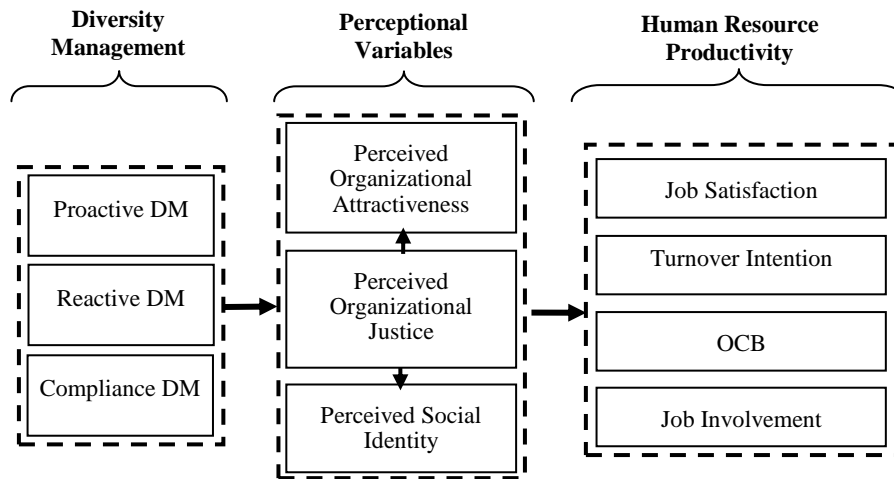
Diversity Management

Perceptional Variables

Human Resource Productivity

Proactive DM

Reactive DM

Compliance DM

Perceived Organizational Attractiveness

Perceived Organizational Justice

Perceived Social Identity

Job Satisfaction

Turnover Intention

OCB

Job Involvement